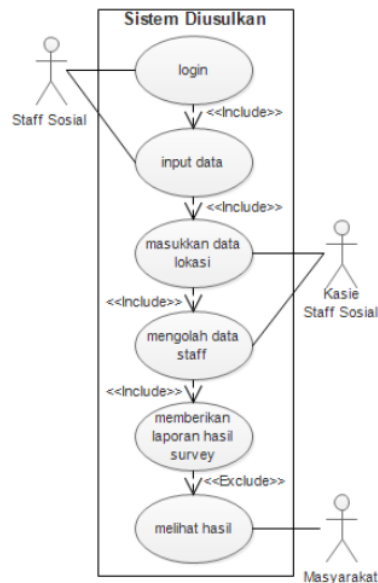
Sistem Diusulkan

Staff Sosial

login

<<Include>>

input data

<<Include>>

masukkan data lokasi

Kasie Staff Sosial

<<Include>>

mengolah data staff

<<Include>>

memberikan laporan hasil survey

<<Exclude>>

melihat hasil

Masyarakat